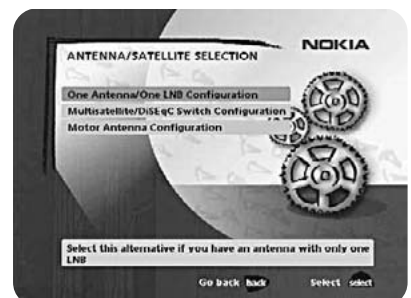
ANTENNA/SATELLITE SELECTION

NOKIA

One Antenna/One LNB Configuration

Multisatellite/DiSEqC Switch Configuration

Motor Antenna Configuration

Select this alternative if you have an antenna with only one LNB

Go back back

Select select